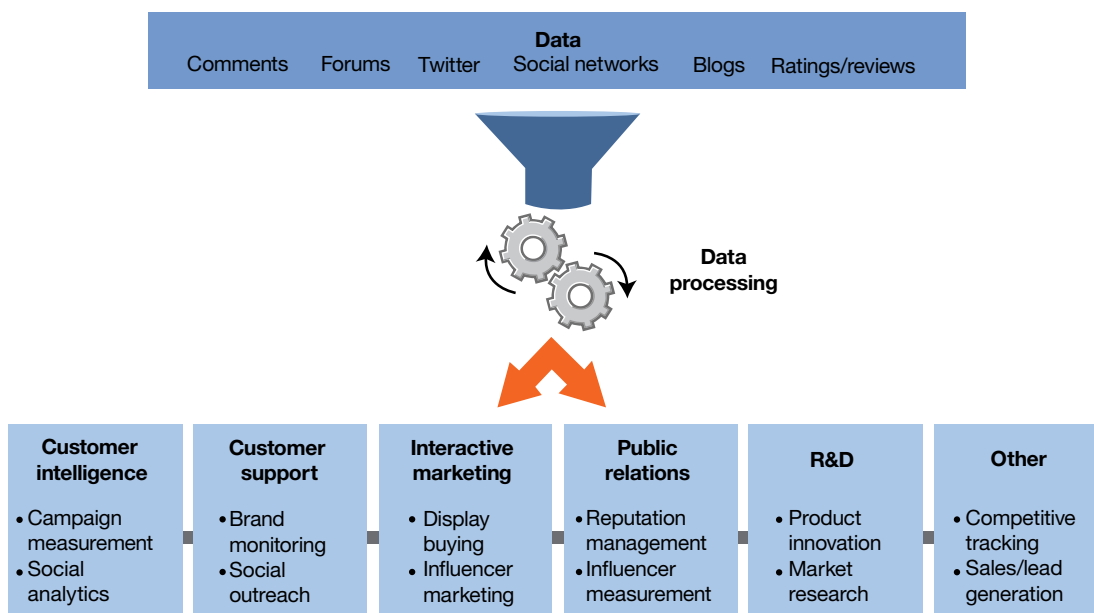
Data
Comments Forums Twitter Social networks Blogs Ratings/reviews

Data processing

Customer intelligence
• Campaign measurement
• Social analytics

Customer support
• Brand monitoring
• Social outreach

Interactive marketing
• Display buying
• Influencer marketing

Public relations
• Reputation management
• Influencer measurement

R&D
• Product innovation
• Market research

Other
• Competitive tracking
• Sales/lead generation